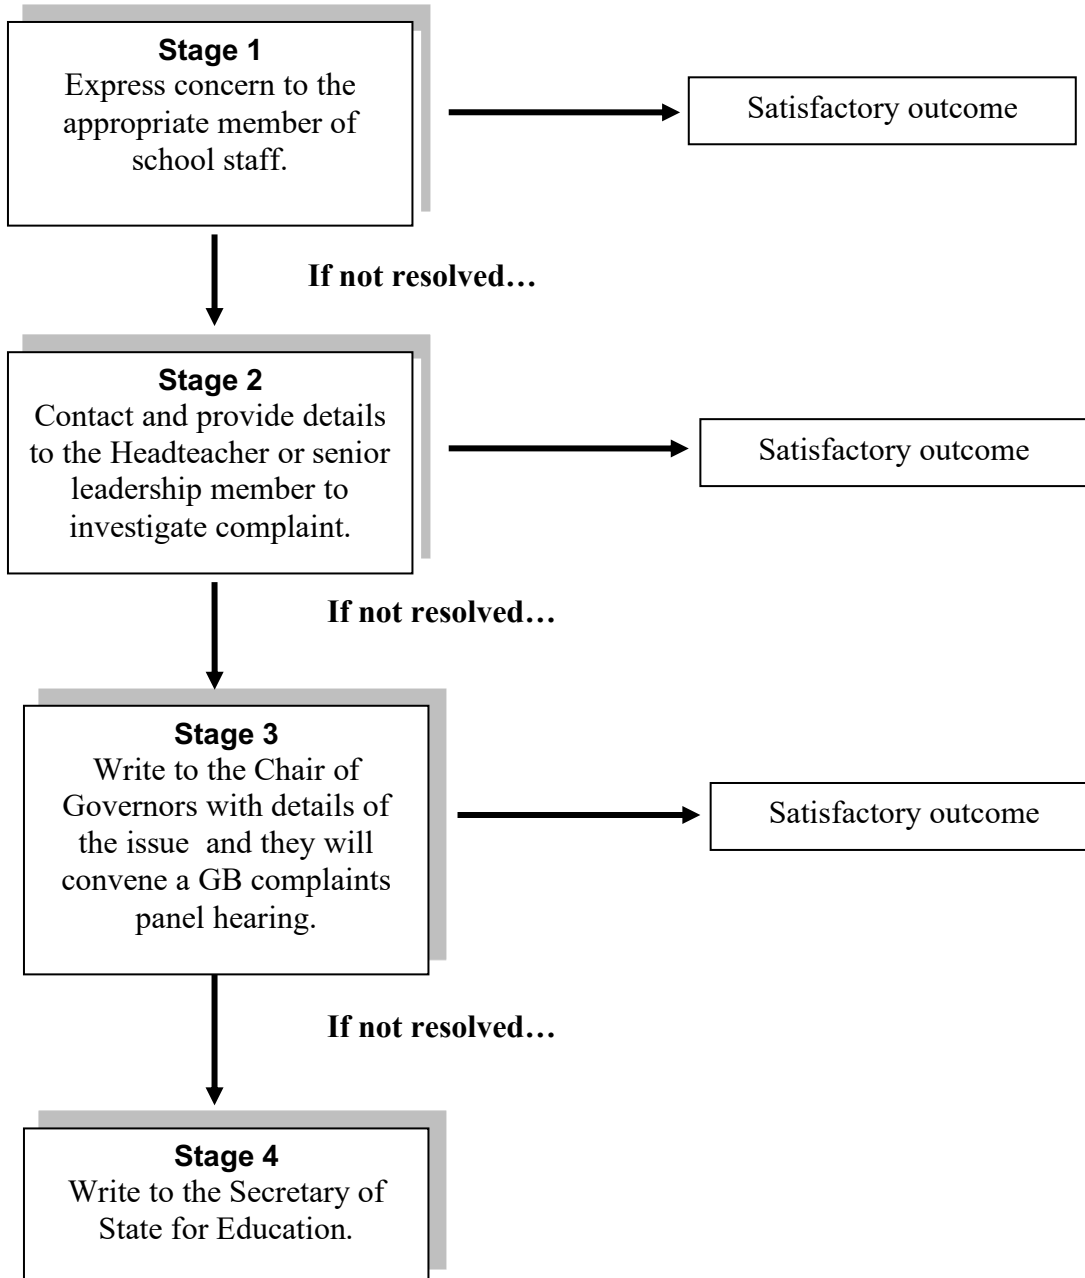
**Stage 1**
Express concern to the appropriate member of school staff.

Satisfactory outcome

**If not resolved…**

**Stage 2**
Contact and provide details to the Headteacher or senior leadership member to investigate complaint.

Satisfactory outcome

**If not resolved…**

**Stage 3**
Write to the Chair of Governors with details of the issue and they will convene a GB complaints panel hearing.

Satisfactory outcome

**If not resolved…**

**Stage 4**
Write to the Secretary of State for Education.